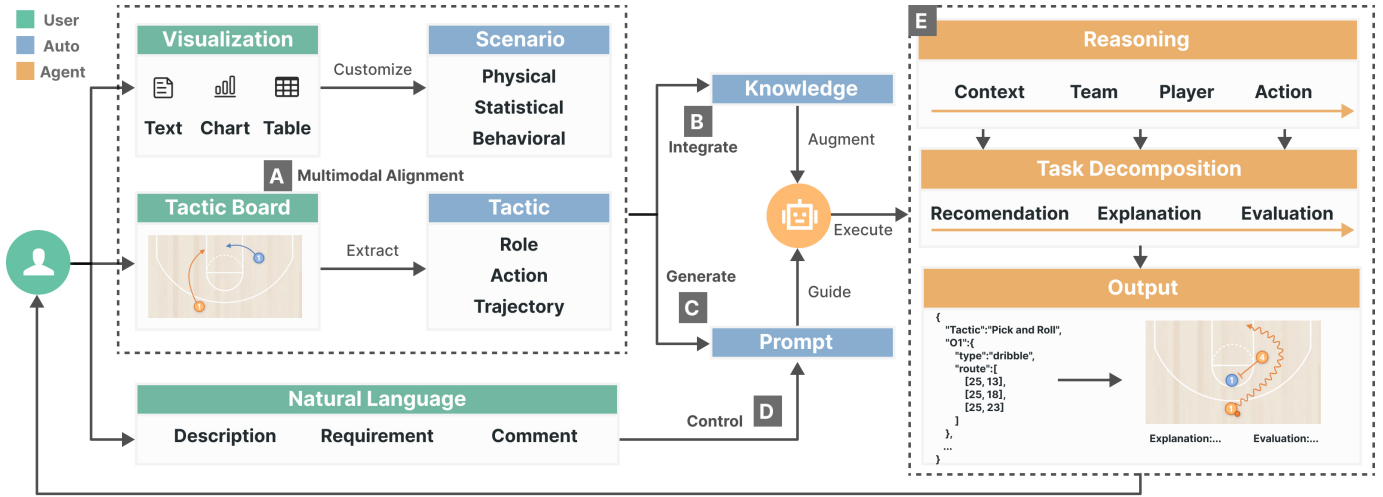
User
Auto
Agent

Visualization
Text Chart Table
Customize
Scenario
Physical
Statistical
Behavioral

A Multimodal Alignment

Tactic Board
1
1
Extract
Tactic
Role
Action
Trajectory

Knowledge
B Integrate
Augment
Execute
Generate
C
Guide
Prompt

Natural Language
Description Requirement Comment
Control D

E
Reasoning
Context Team Player Action

Task Decomposition
Recomendation Explanation Evaluation

Output
{
"Tactic":"Pick and Roll",
"O1":{
"type":"dribble",
"route":[
[25, 13],
[25, 18],
[25, 23]
]
},
...
}
4
1
1
Explanation:... Evaluation:...